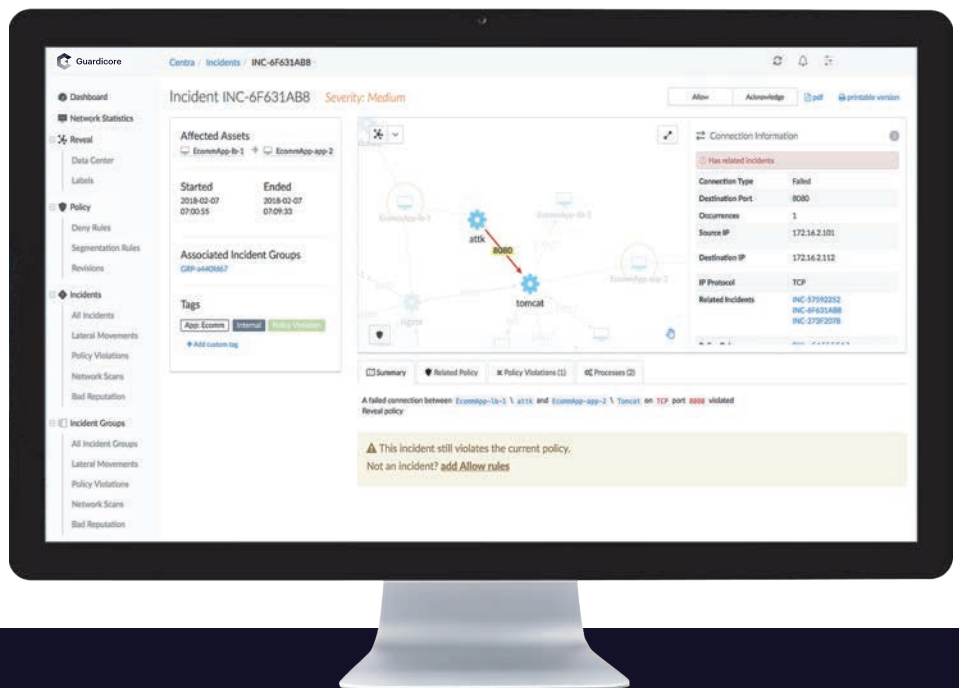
Guardicore

Centra / Incidents / INC-6F631AB8

Dashboard
Network Statistics
Reveal
Data Center
Labels
Policy
Deny Rules
Segmentation Rules
Revisions
Incidents
All Incidents
Lateral Movements
Policy Violations
Network Scans
Bad Reputation
Incident Groups
All Incident Groups
Lateral Movements
Policy Violations
Network Scans
Bad Reputation

Incident INC-6F631AB8 Severity: Medium

Allow Acknowledge pdf printable version

Affected Assets
EcommApp-lb-1 → EcommApp-app-2

Started
2018-02-07
07:00:55

Ended
2018-02-07
07:09:33

Associated Incident Groups
GRP-a440M67

Tags
App: Ecomm Internal Policy Violation
+ Add custom tag

attk
8080
tomcat
EcommApp-lb-1
EcommApp-lb-2
EcommApp-app-2
nginx

Connection Information
Has related incidents

| | |
|---|---|
| Connection Type | Failed |
| Destination Port | 8080 |
| Occurrences | 1 |
| Source IP | 172.16.2.101 |
| Destination IP | 172.16.2.112 |
| IP Protocol | TCP |
| Related Incidents | INC-57592252 INC-6F631AB8 INC-273F2078 |

Summary | Related Policy | Policy Violations (1) | Processes (2)

A failed connection between EcommApp-lb-1 \ attk and EcommApp-app-2 \ Tomcat on TCP port 8080 violated Reveal policy

This incident still violates the current policy.
Not an incident? add Allow rules